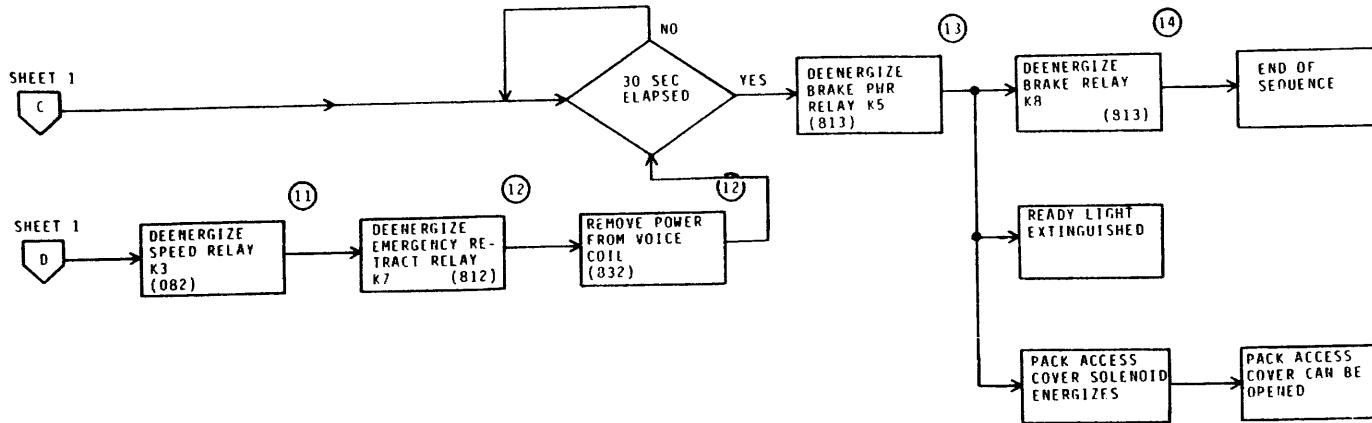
SHEET 1

C

NO

30 SEC ELAPSED

YES

13

DEENERGIZE BRAKE PWR RELAY K5 (813)

14

DEENERGIZE BRAKE RELAY K8 (913)

END OF SEQUENCE

SHEET 1

D

11

DEENERGIZE SPEED RELAY K3 (082)

12

DEENERGIZE EMERGENCY RETRACT RELAY K7 (812)

12

REMOVE POWER FROM VOICE COIL (832)

READY LIGHT EXTINGUISHED

PACK ACCESS COVER SOLENOID ENERGIZES

PACK ACCESS COVER CAN BE OPENED